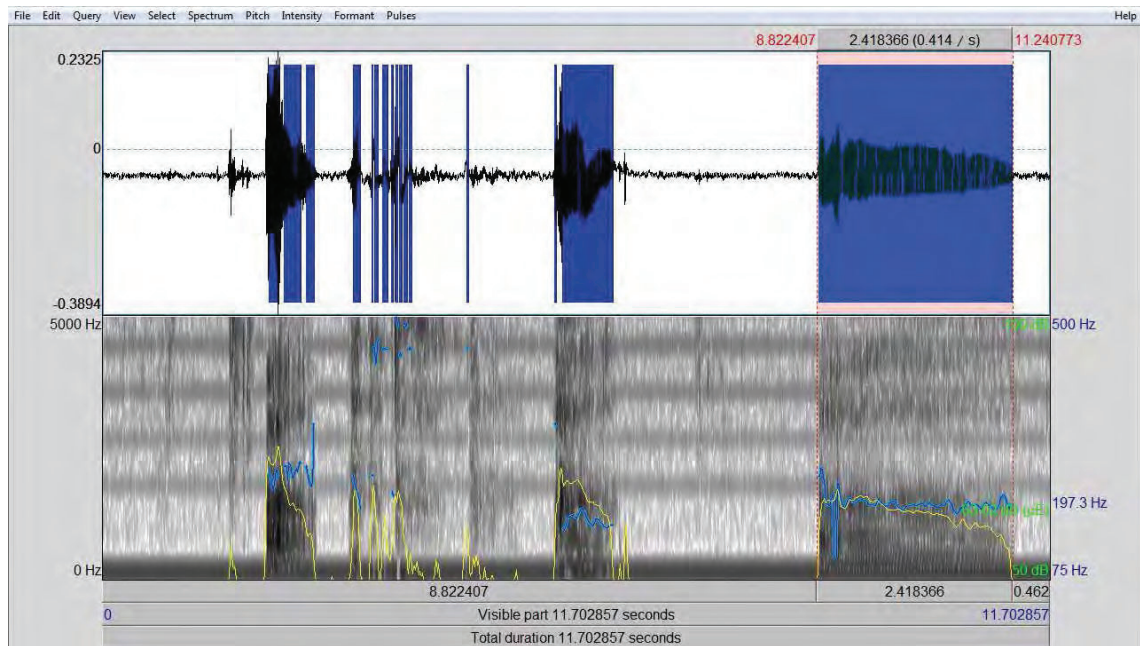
File Edit Query View Select Spectrum Pitch Intensity Formant Pulses Help

8.822407 2.418366 (0.414 / s) 11.240773

0.2325

0

-0.3894

5000 Hz

0 Hz

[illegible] dB 500 Hz

197.3 Hz

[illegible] dB

50 dB 75 Hz

8.822407 2.418366 0.462

0 Visible part 11.702857 seconds 11.702857

Total duration 11.702857 seconds